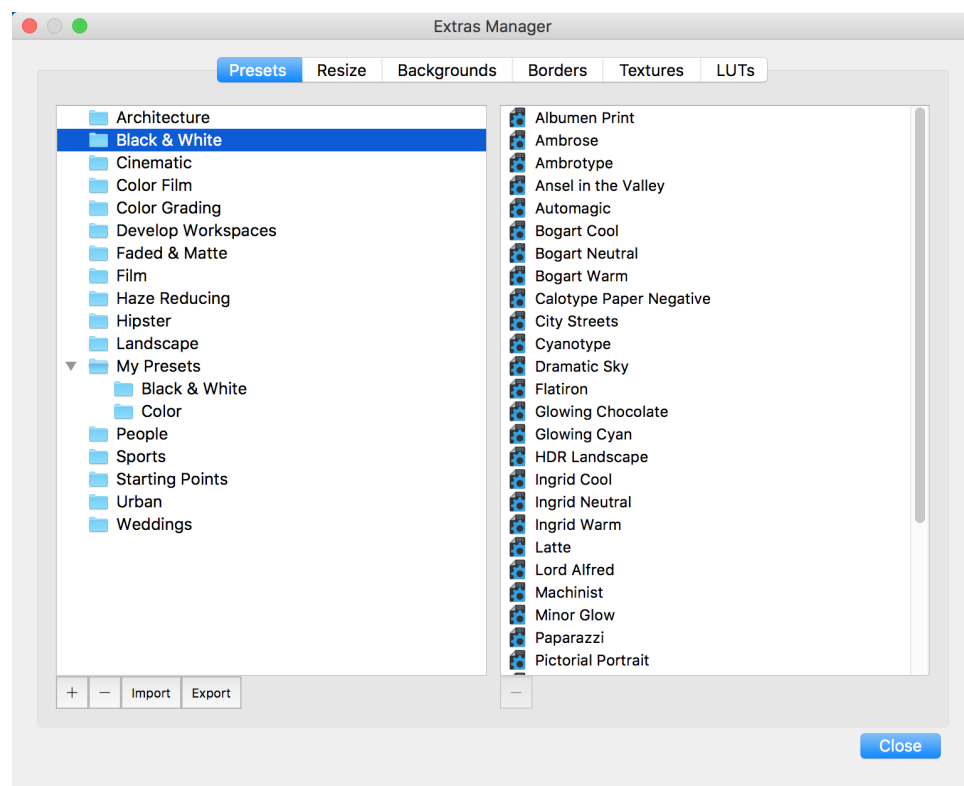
Extras Manager

Presets | Resize | Backgrounds | Borders | Textures | LUTs

Architecture
Black & White
Cinematic
Color Film
Color Grading
Develop Workspaces
Faded & Matte
Film
Haze Reducing
Hipster
Landscape
My Presets
Black & White
Color
People
Sports
Starting Points
Urban
Weddings

Albumen Print
Ambrose
Ambrotype
Ansel in the Valley
Automagic
Bogart Cool
Bogart Neutral
Bogart Warm
Calotype Paper Negative
City Streets
Cyanotype
Dramatic Sky
Flatiron
Glowing Chocolate
Glowing Cyan
HDR Landscape
Ingrid Cool
Ingrid Neutral
Ingrid Warm
Latte
Lord Alfred
Machinist
Minor Glow
Paparazzi
Pictorial Portrait

+ — Import Export

—

Close